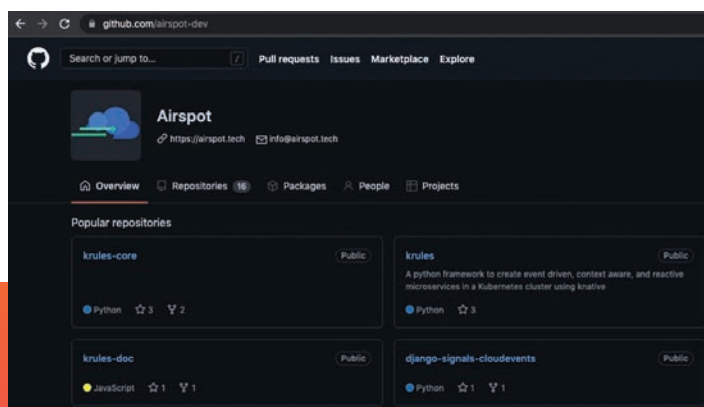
github.com/airspot-dev

Search or jump to... / Pull requests Issues Marketplace Explore

Airspot
https://airspot.tech info@airspot.tech

Overview Repositories 16 Packages People Projects

Popular repositories

krules-core Public
Python 3 2

krules Public
A python framework to create event driven, context aware, and reactive microservices in a Kubernetes cluster using knative
Python 3

krules-doc Public
JavaScript 1 1

django-signals-cloudevents Public
Python 1 1